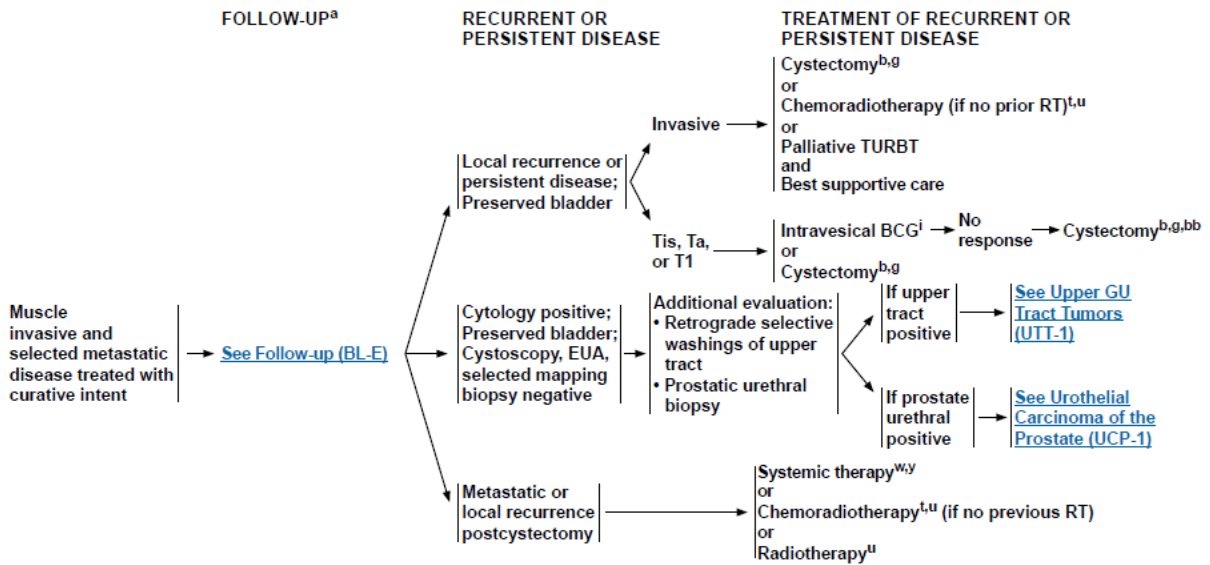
FOLLOW-UP$^{a}$

RECURRENT OR PERSISTENT DISEASE

TREATMENT OF RECURRENT OR PERSISTENT DISEASE

Muscle invasive and selected metastatic disease treated with curative intent

See Follow-up (BL-E)

Local recurrence or persistent disease; Preserved bladder

Invasive

Cystectomy$^{b,g}$
or
Chemoradiotherapy (if no prior RT)$^{t,u}$
or
Palliative TURBT
and
Best supportive care

Tis, Ta, or T1

Intravesical BCG$^{i}$
or
Cystectomy$^{b,g}$

No response

Cystectomy$^{b,g,bb}$

Cytology positive; Preserved bladder; Cystoscopy, EUA, selected mapping biopsy negative

Additional evaluation:
• Retrograde selective washings of upper tract
• Prostatic urethral biopsy

If upper tract positive

See Upper GU Tract Tumors (UTT-1)

If prostate urethral positive

See Urothelial Carcinoma of the Prostate (UCP-1)

Metastatic or local recurrence postcystectomy

Systemic therapy$^{w,y}$
or
Chemoradiotherapy$^{t,u}$ (if no previous RT)
or
Radiotherapy$^{u}$